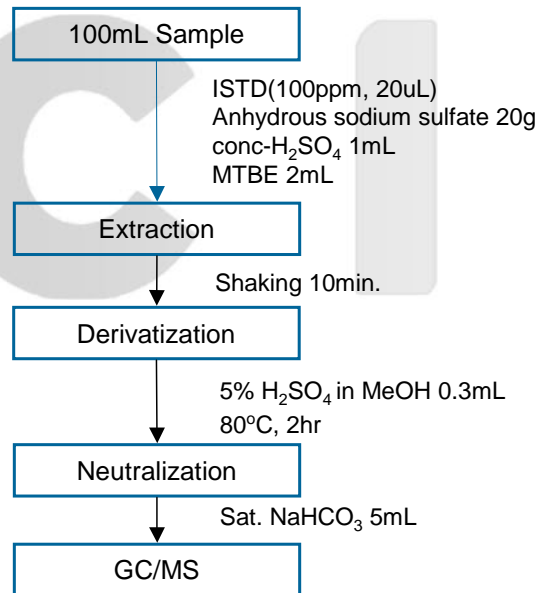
100mL Sample

ISTD(100ppm, 20uL)
Anhydrous sodium sulfate 20g
conc-$H_2SO_4$ 1mL
MTBE 2mL

Extraction

Shaking 10min.

Derivatization

5% $H_2SO_4$ in MeOH 0.3mL
80$^oC$, 2hr

Neutralization

Sat. $NaHCO_3$ 5mL

GC/MS